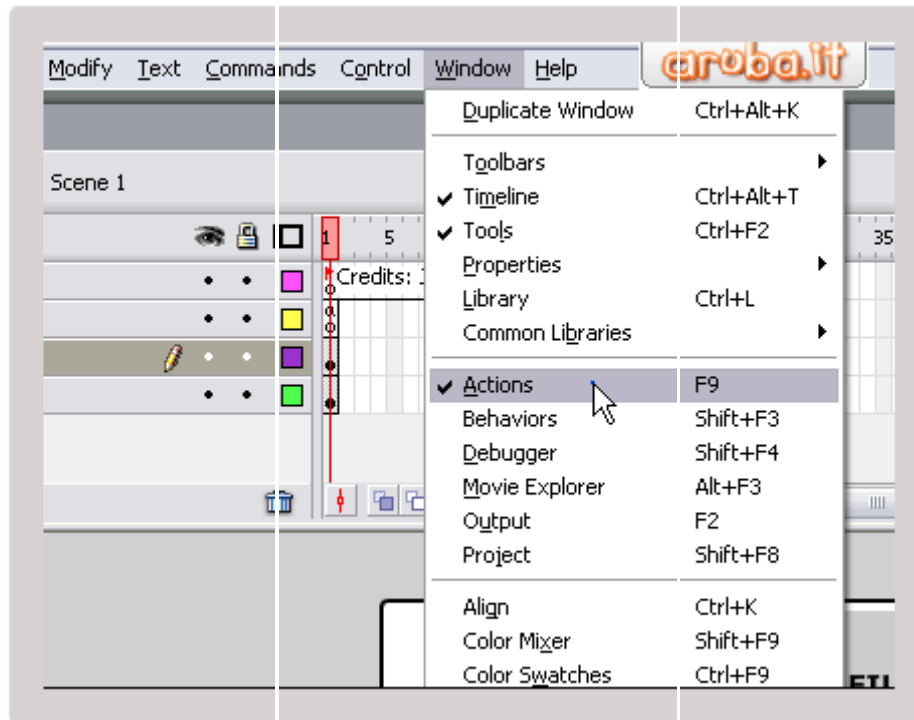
Modify Text Commands Control Window Help

aruba.it

Scene 1

1 5 35

Credits: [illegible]

Duplicate Window Ctrl+Alt+K

Toolbars
✔ Timeline Ctrl+Alt+T
✔ Tools Ctrl+F2
Properties
Library Ctrl+L
Common Libraries

✔ Actions F9
Behaviors Shift+F3
Debugger Shift+F4
Movie Explorer Alt+F3
Output F2
Project Shift+F8

Align Ctrl+K
Color Mixer Shift+F9
Color Swatches Ctrl+F9